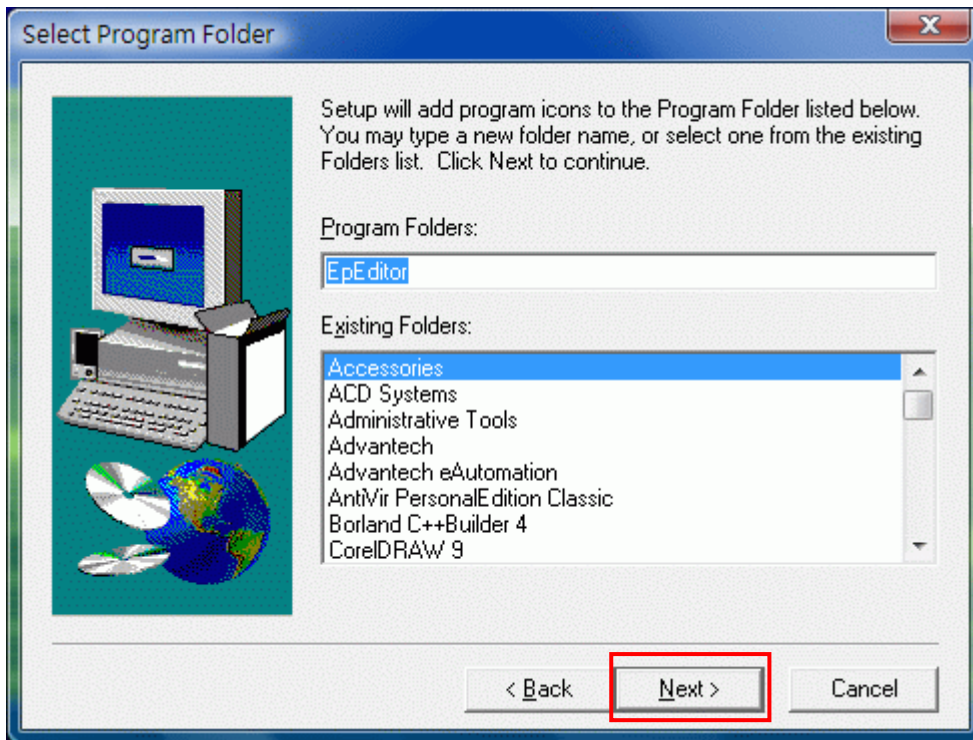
Select Program Folder

X

Setup will add program icons to the Program Folder listed below. You may type a new folder name, or select one from the existing Folders list. Click Next to continue.

Program Folders:

EpEditor

Existing Folders:

Accessories
ACD Systems
Administrative Tools
Advantech
Advantech eAutomation
AntiVir PersonalEdition Classic
Borland C++Builder 4
CorelDRAW 9

< Back

Next >

Cancel